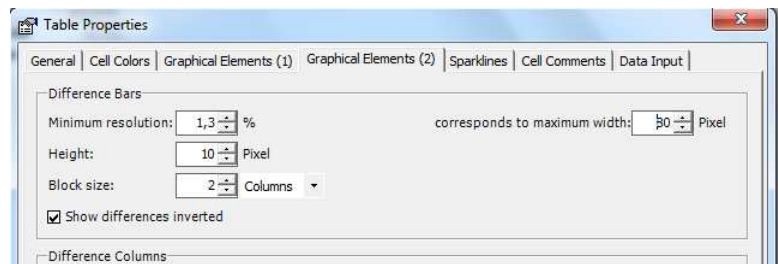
Table Properties

General | Cell Colors | Graphical Elements (1) | Graphical Elements (2) | Sparklines | Cell Comments | Data Input

Difference Bars

Minimum resolution: 1,3 %

corresponds to maximum width: 30 Pixel

Height: 10 Pixel

Block size: 2 Columns

Show differences inverted

Difference Columns